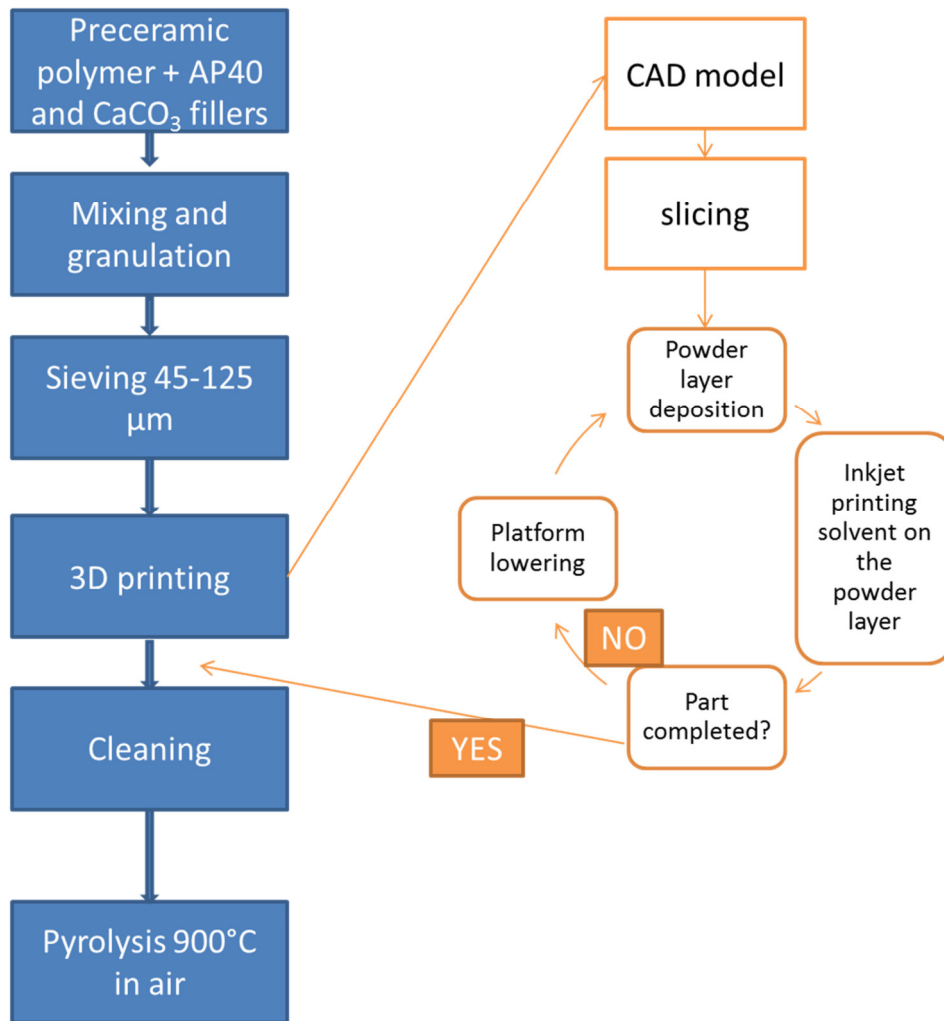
Preceramic polymer + AP40 and $CaCO_3$ fillers

Mixing and granulation

Sieving 45-125 µm

3D printing

Cleaning

Pyrolysis 900°C in air

CAD model

slicing

Powder layer deposition

Inkjet printing solvent on the powder layer

Part completed?

NO

Platform lowering

YES